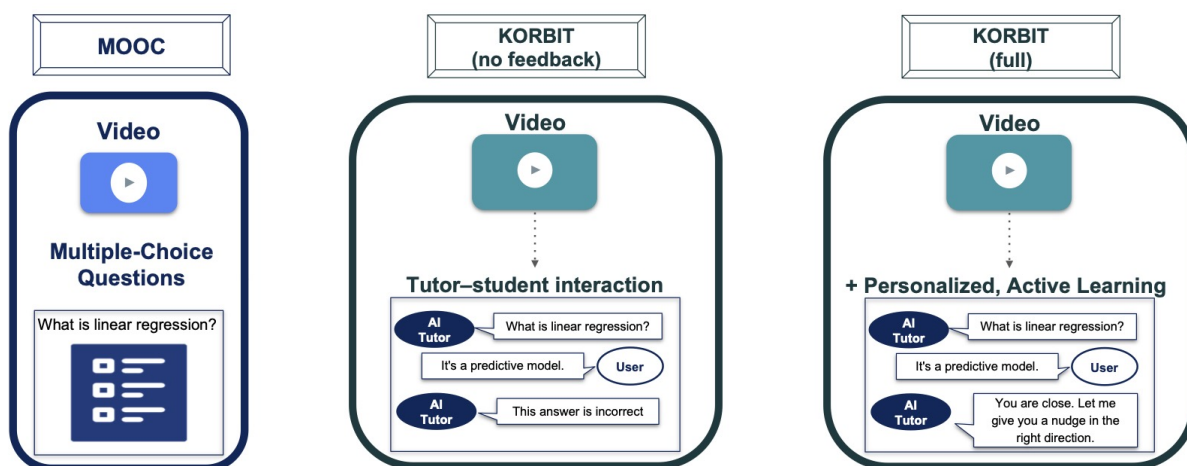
MOOC

Video

Multiple-Choice Questions

What is linear regression?

KORBIT (no feedback)

Video

Tutor–student interaction

AI Tutor

What is linear regression?

It's a predictive model.

User

AI Tutor

This answer is incorrect

KORBIT (full)

Video

+ Personalized, Active Learning

AI Tutor

What is linear regression?

It's a predictive model.

User

AI Tutor

You are close. Let me give you a nudge in the right direction.